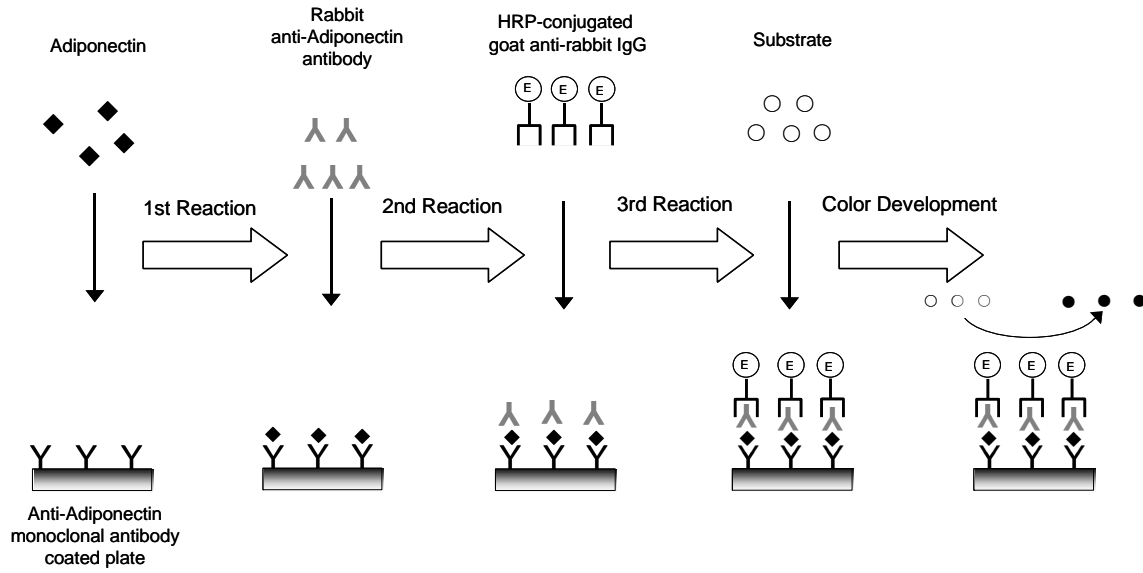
Adiponectin

Rabbit anti-Adiponectin antibody

HRP-conjugated goat anti-rabbit IgG

Substrate

E E E

1st Reaction

2nd Reaction

3rd Reaction

Color Development

E E E

E E E

Anti-Adiponectin monoclonal antibody coated plate